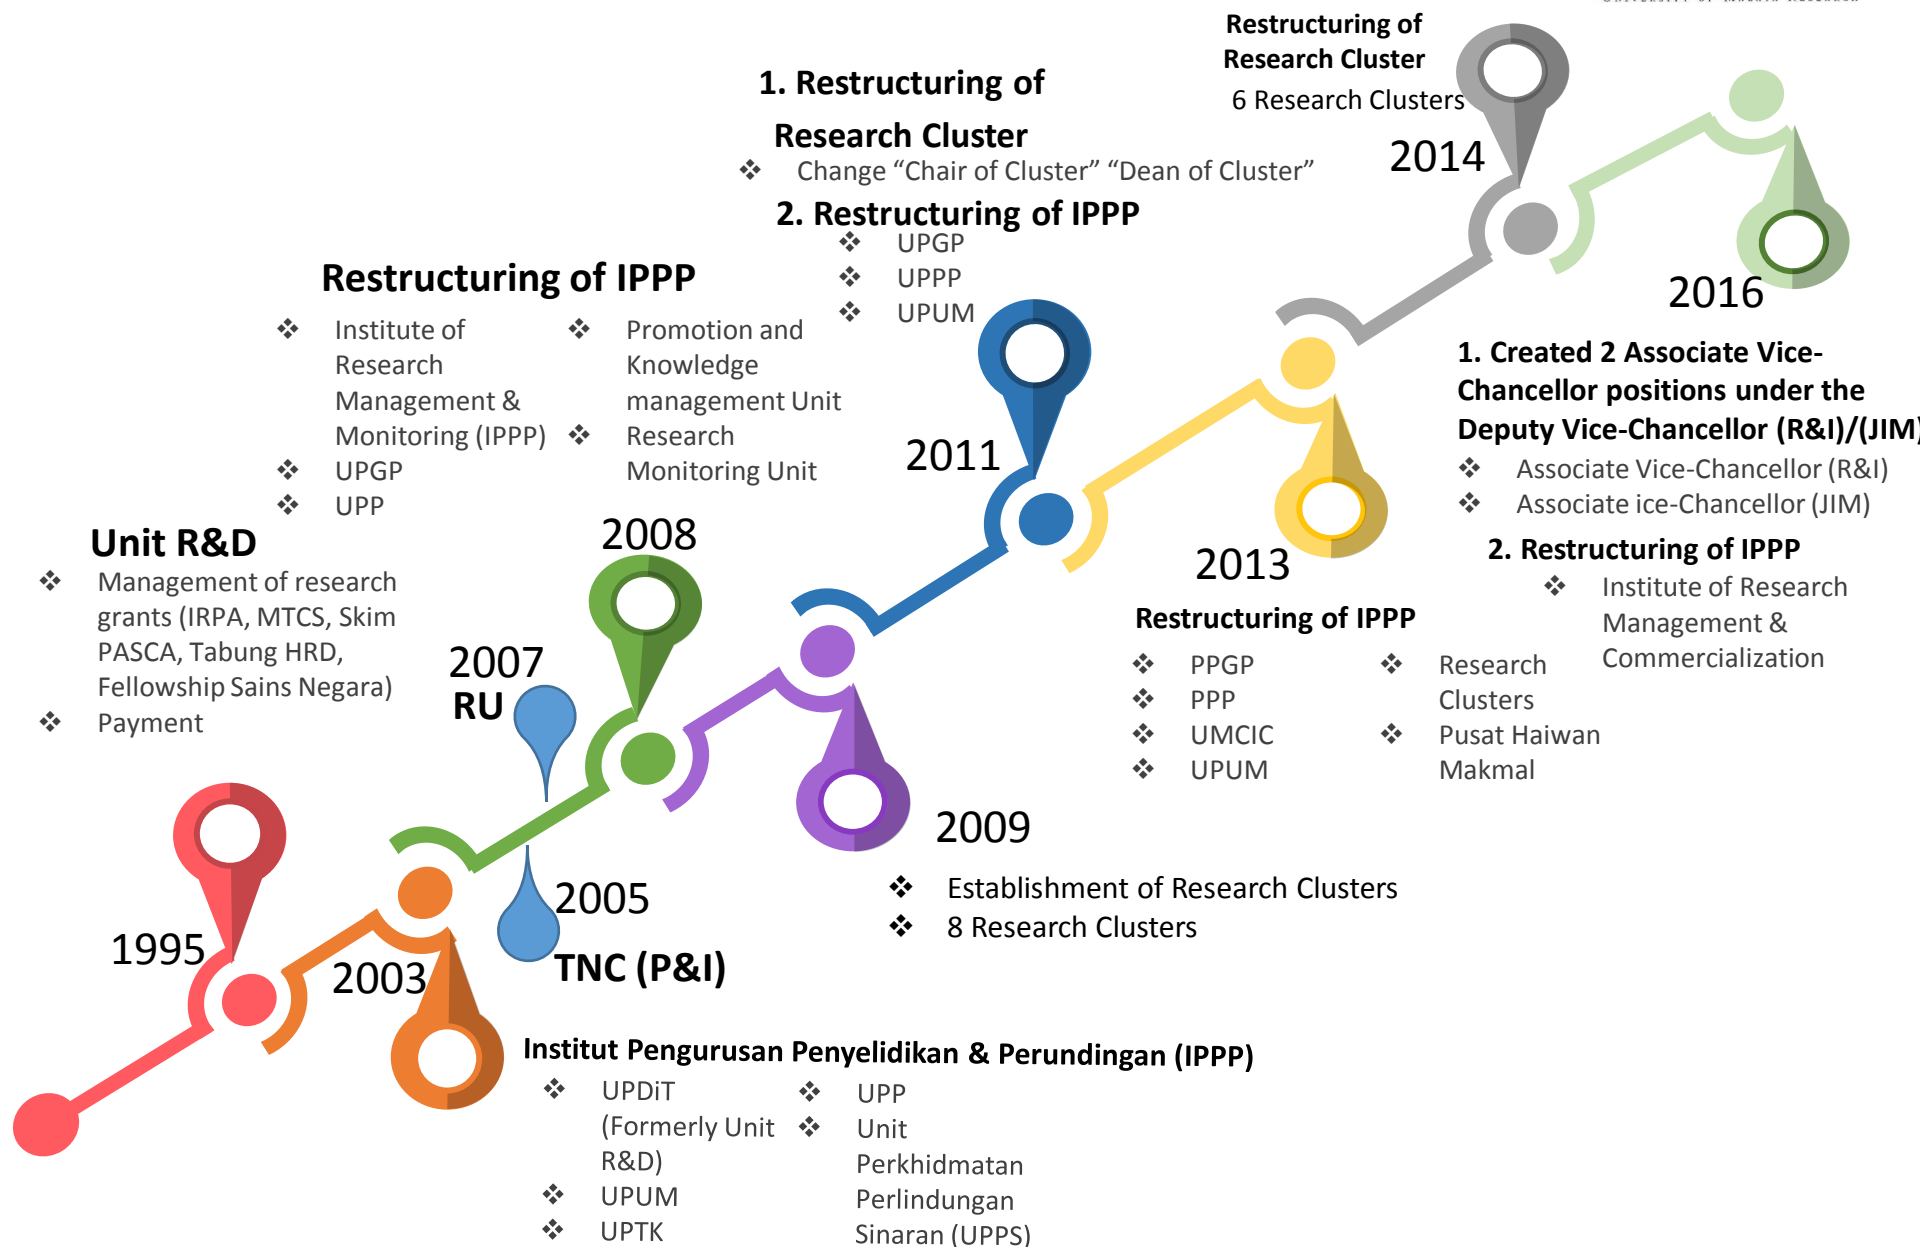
Restructuring of Research Cluster
6 Research Clusters

2014

1. Restructuring of Research Cluster
❖ Change "Chair of Cluster" "Dean of Cluster"

2. Restructuring of IPPP
❖ UPGP
❖ UPPP
❖ UPUM

2016

1. Created 2 Associate Vice-Chancellor positions under the Deputy Vice-Chancellor (R&I)/(JIM)
❖ Associate Vice-Chancellor (R&I)
❖ Associate ice-Chancellor (JIM)

2. Restructuring of IPPP
❖ Institute of Research Management & Commercialization

Restructuring of IPPP
❖ Institute of Research Management & Monitoring (IPPP)
❖ UPGP
❖ UPP
❖ Promotion and Knowledge management Unit
❖ Research Monitoring Unit

2011

Unit R&D
❖ Management of research grants (IRPA, MTCS, Skim PASCA, Tabung HRD, Fellowship Sains Negara)
❖ Payment

2008

2007
RU

2013

Restructuring of IPPP
❖ PPGP
❖ PPP
❖ UMCIC
❖ UPUM
❖ Research Clusters
❖ Pusat Haiwan Makmal

2009
❖ Establishment of Research Clusters
❖ 8 Research Clusters

1995

2003

2005
TNC (P&I)

Institut Pengurusan Penyelidikan & Perundingan (IPPP)
❖ UPDiT (Formerly Unit R&D)
❖ UPUM
❖ UPTK
❖ UPP
❖ Unit Perkhidmatan Perlindungan Sinaran (UPPS)